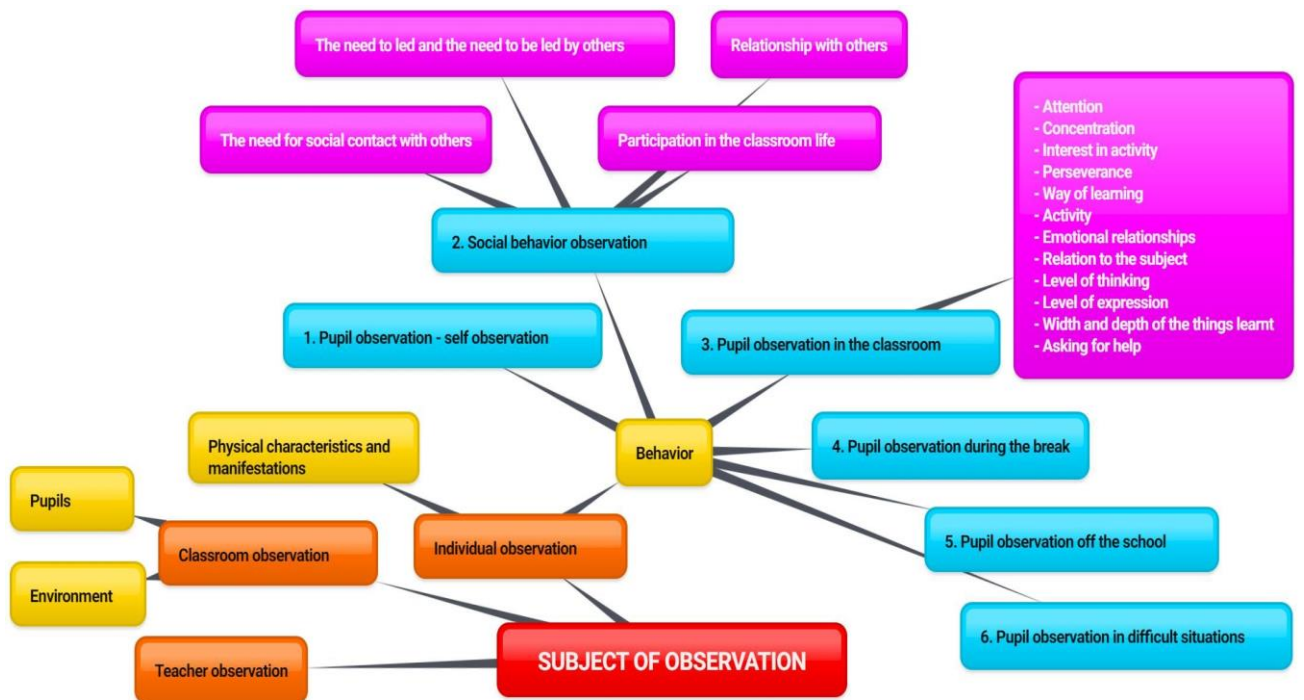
The need to led and the need to be led by others

Relationship with others

The need for social contact with others

Participation in the classroom life

- Attention
- Concentration
- Interest in activity
- Perseverance
- Way of learning
- Activity
- Emotional relationships
- Relation to the subject
- Level of thinking
- Level of expression
- Width and depth of the things learnt
- Asking for help

2. Social behavior observation

1. Pupil observation - self observation

3. Pupil observation in the classroom

Physical characteristics and manifestations

Behavior

4. Pupil observation during the break

Pupils

Classroom observation

Individual observation

5. Pupil observation off the school

Environment

6. Pupil observation in difficult situations

Teacher observation

SUBJECT OF OBSERVATION